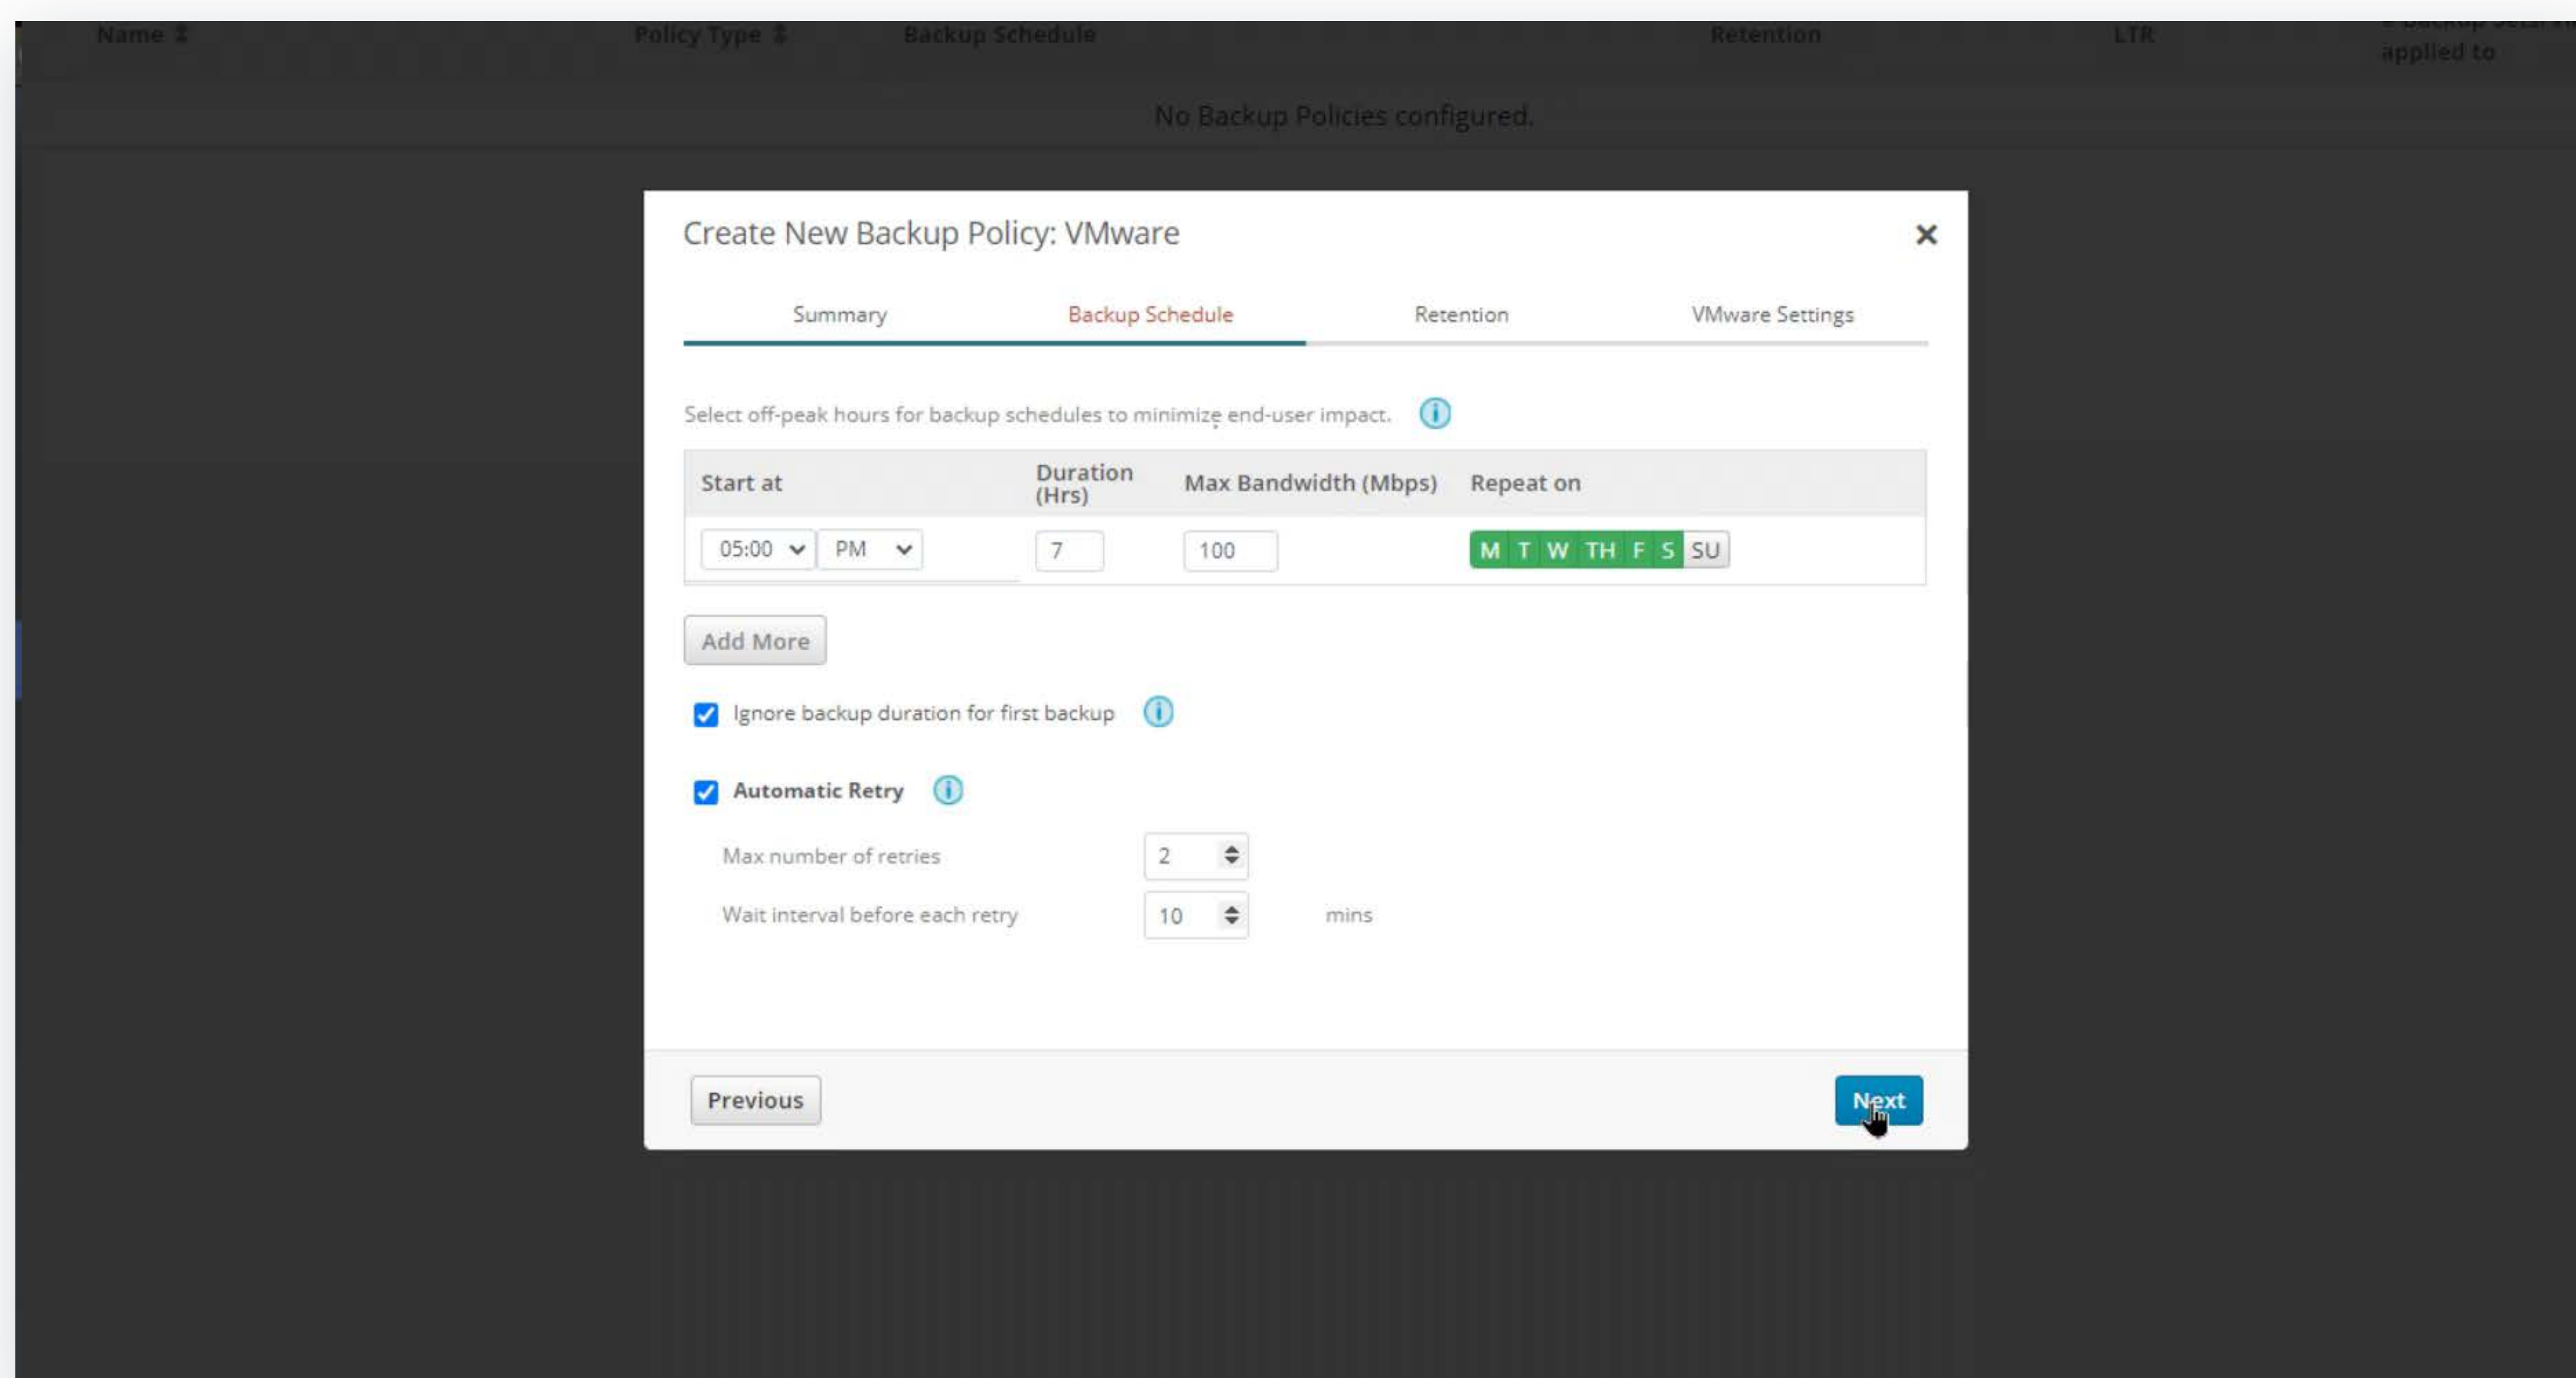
Name Policy Type Backup Schedule Retention LTR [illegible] applied to

No Backup Policies configured.

Create New Backup Policy: VMware ×

Summary Backup Schedule Retention VMware Settings

Select off-peak hours for backup schedules to minimize end-user impact.

| Start at | Duration (Hrs) | Max Bandwidth (Mbps) | Repeat on |
|---|---|---|---|
| 05:00 PM | 7 | 100 | M T W TH F S SU |

Add More

Ignore backup duration for first backup

Automatic Retry

Max number of retries 2

Wait interval before each retry 10 mins

Previous

Next